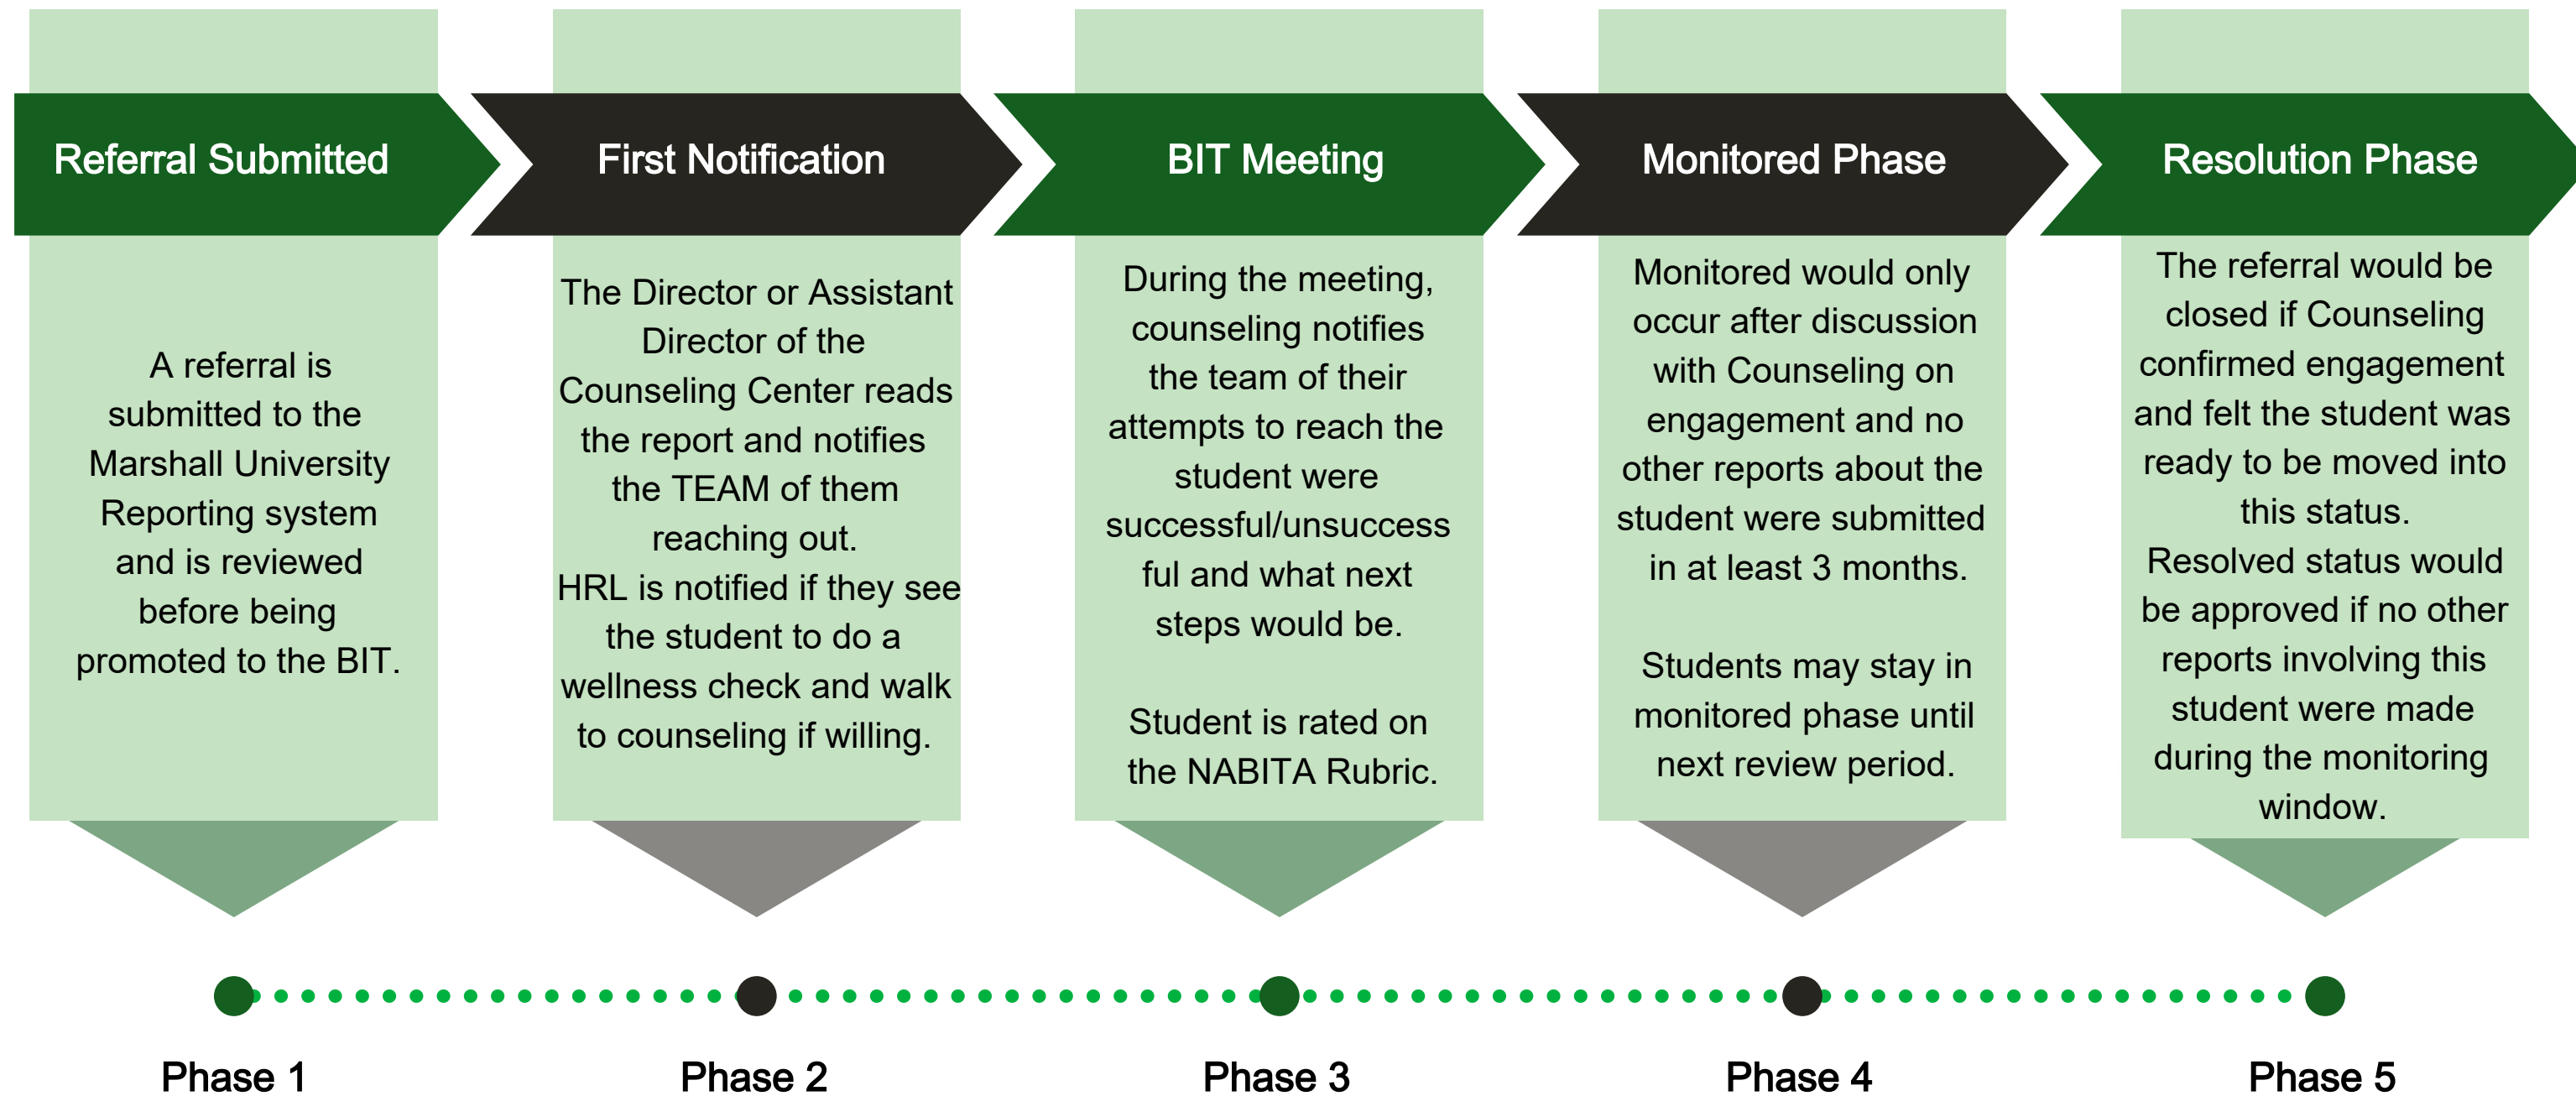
Referral Submitted

A referral is submitted to the Marshall University Reporting system and is reviewed before being promoted to the BIT.

First Notification

The Director or Assistant Director of the Counseling Center reads the report and notifies the TEAM of them reaching out.
HRL is notified if they see the student to do a wellness check and walk to counseling if willing.

BIT Meeting

During the meeting, counseling notifies the team of their attempts to reach the student were successful/unsuccessful and what next steps would be.

Student is rated on the NABITA Rubric.

Monitored Phase

Monitored would only occur after discussion with Counseling on engagement and no other reports about the student were submitted in at least 3 months.

Students may stay in monitored phase until next review period.

Resolution Phase

The referral would be closed if Counseling confirmed engagement and felt the student was ready to be moved into this status.
Resolved status would be approved if no other reports involving this student were made during the monitoring window.

Phase 1

Phase 2

Phase 3

Phase 4

Phase 5